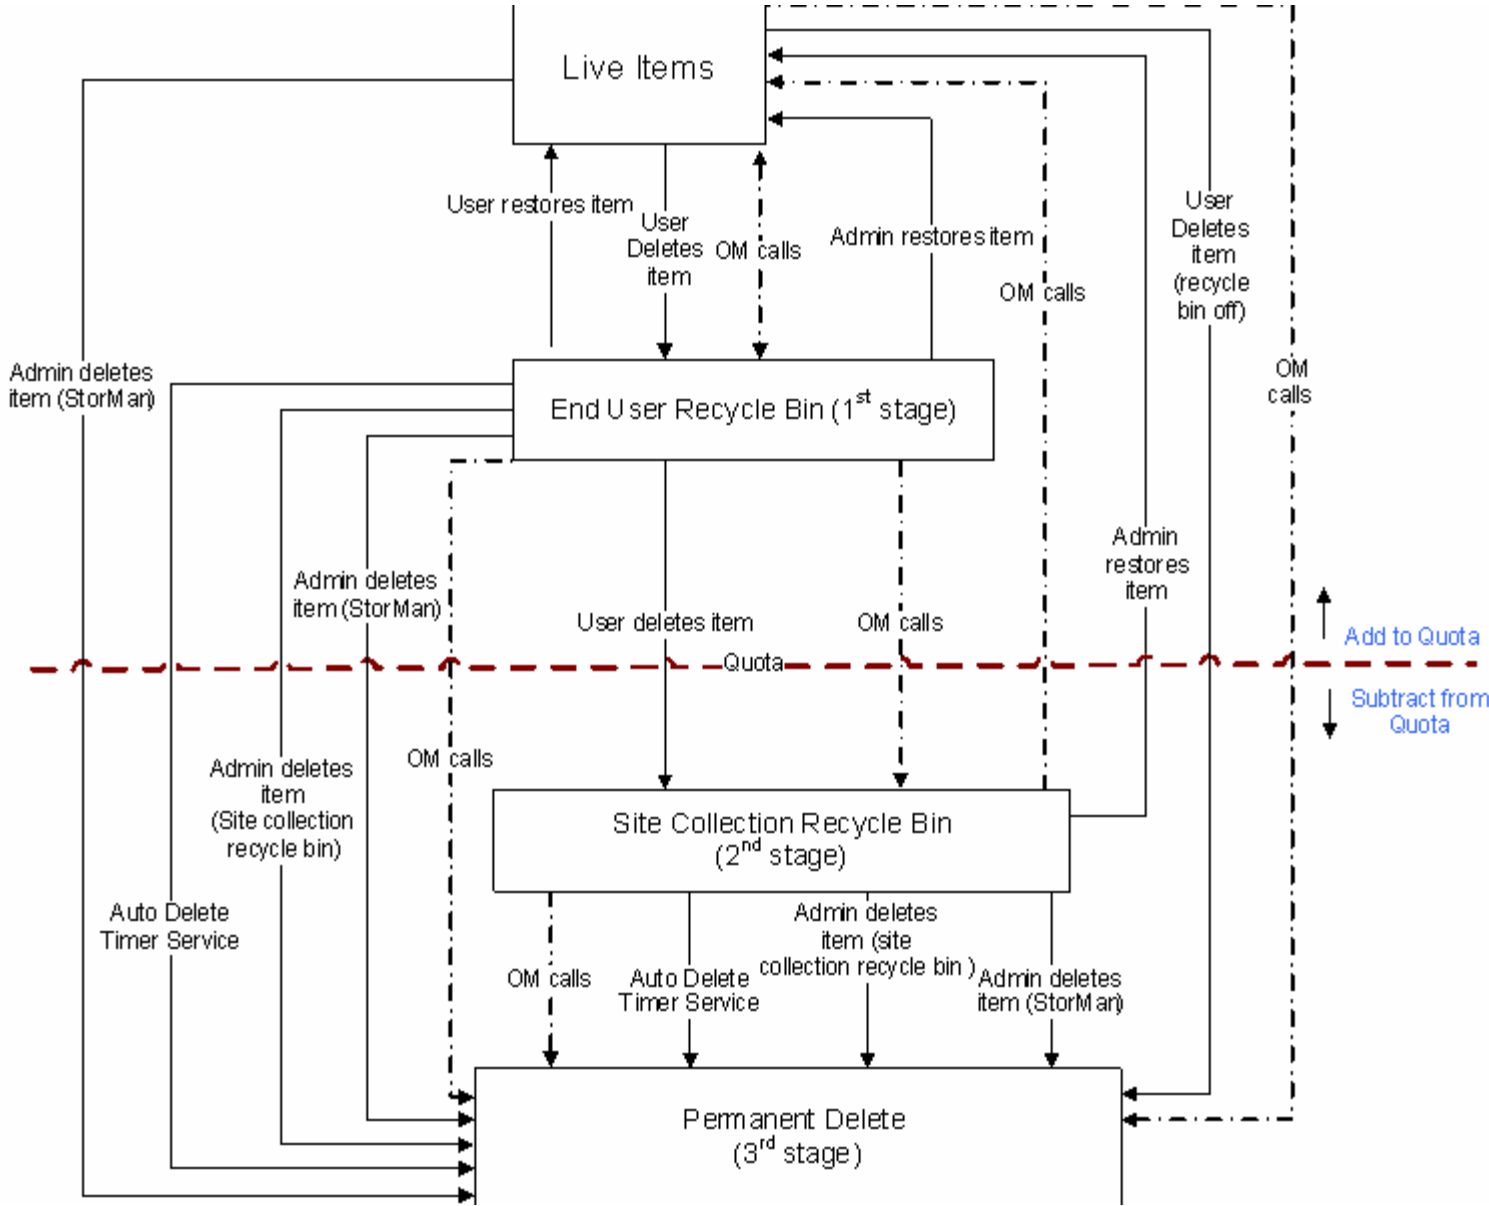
Live Items

User restores item

User Deletes item

OM calls

Admin restores item

OM calls

User Deletes item (recycle bin off)

OM calls

Admin deletes item (StorMan)

End User Recycle Bin ($1^{st}$ stage)

Admin deletes item (StorMan)

User deletes item

OM calls

Admin restores item

Add to Quota

Quota

Subtract from Quota

Admin deletes item (Site collection recycle bin)

OM calls

Site Collection Recycle Bin ($2^{nd}$ stage)

Auto Delete Timer Service

OM calls

Auto Delete Timer Service

Admin deletes item (site collection recycle bin )

Admin deletes item (StorMan)

Permanent Delete ($3^{rd}$ stage)